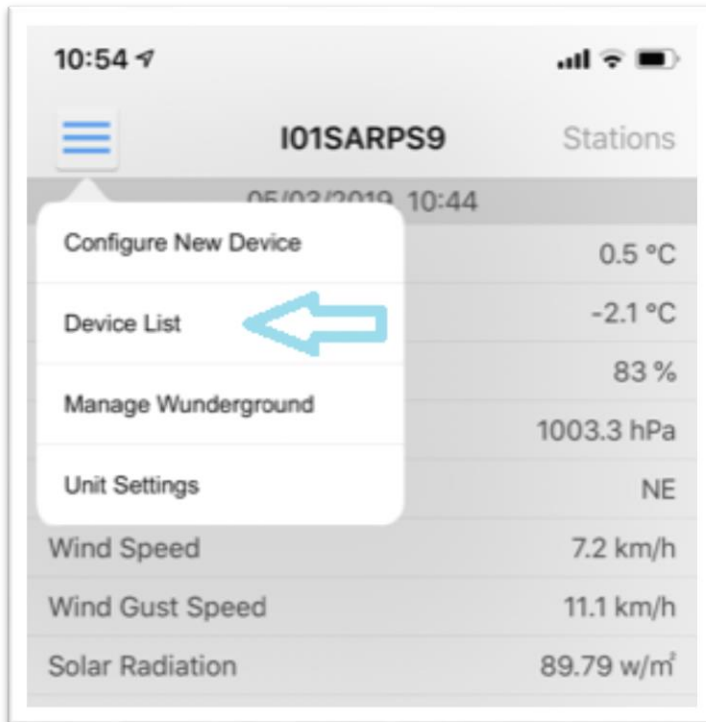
10:54

I01SARPS9

Stations

05/03/2019 10:44

Configure New Device

0.5 °C

Device List

-2.1 °C

83 %

Manage Wunderground

1003.3 hPa

Unit Settings

NE

Wind Speed

7.2 km/h

Wind Gust Speed

11.1 km/h

Solar Radiation

89.79 w/m²